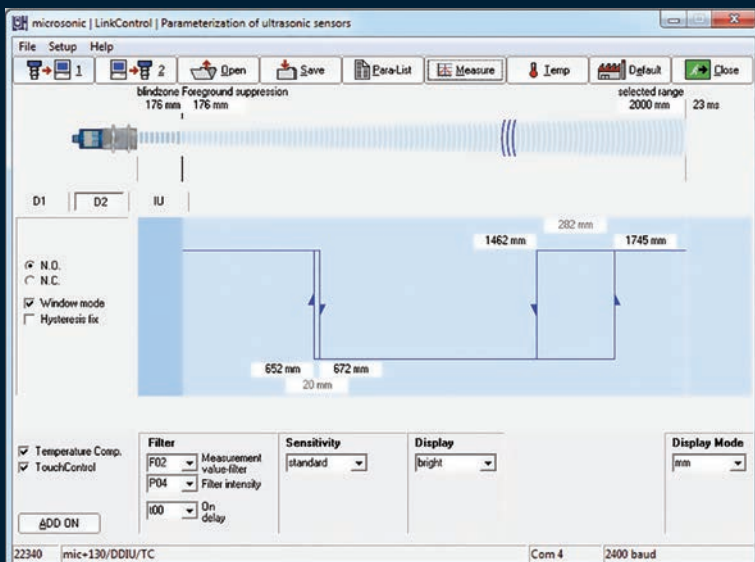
microsonic | LinkControl | Parameterization of ultrasonic sensors

File Setup Help

1 2 Open Save Para-List Measure Temp Default Close

blindzone Foreground suppression
176 mm 176 mm

selected range
2000 mm 23 ms

D1 D2 IU

N.O.
N.C.
Window mode
Hysteresis fix

282 mm
1462 mm 1745 mm

652 mm 672 mm
20 mm

Temperature Comp.
TouchControl

ADD ON

Filter
F02 Measurement value-filter
P04 Filter intensity
t00 On delay

Sensitivity
standard

Display
bright

Display Mode
mm

22340 mic+130/DDIU/TC Com 4 2400 baud